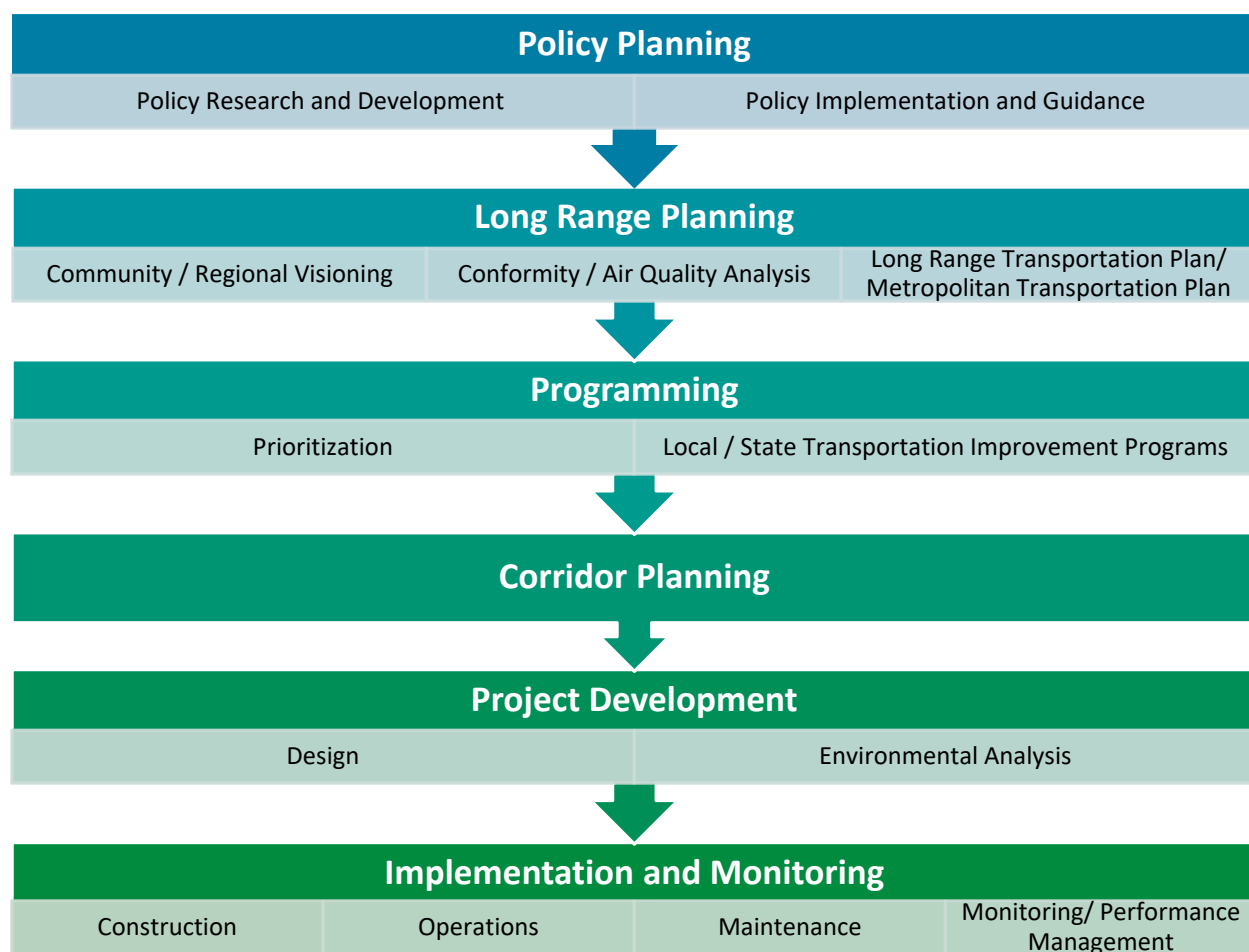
Policy Planning

| Policy Research and Development | Policy Implementation and Guidance |
|---|---|

Long Range Planning

| Community / Regional Visioning | Conformity / Air Quality Analysis | Long Range Transportation Plan/ Metropolitan Transportation Plan |
|---|---|---|

Programming

| Prioritization | Local / State Transportation Improvement Programs |
|---|---|

Corridor Planning

Project Development

| Design | Environmental Analysis |
|---|---|

Implementation and Monitoring

| Construction | Operations | Maintenance | Monitoring/ Performance Management |
|---|---|---|---|